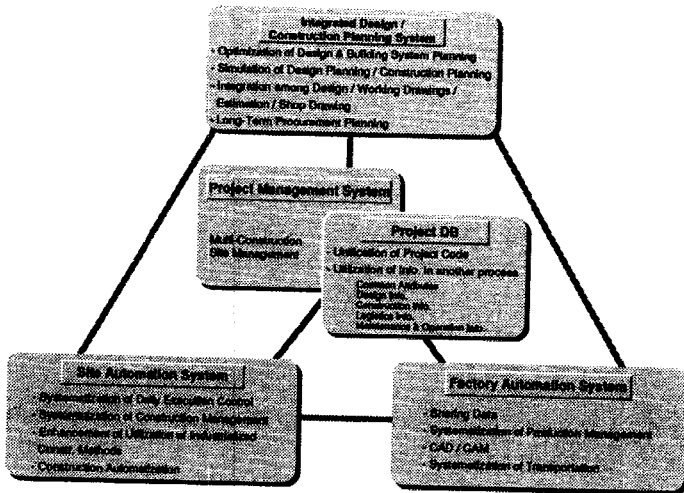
Integrated Design / Construction Planning System

- Optimization of Design & Building System Planning
- Simulation of Design Planning / Construction Planning
- Integration among Design / Working Drawings / Estimation / Shop Drawing
- Long Term Procurement Planning

Project Management System

Multi-Construction Site Management

Project DB

- Unification of Project Code
- Utilization of Info. in another process

Common Attribute
Design Info.
Construction Info.
Logistics Info.
Maintenance & Operation Info.

Site Automation System

- Systematization of Daily Execution Control
- Systematization of Construction Management
- Enhancement of Utilization of Industrialized Constr. Methods
- Construction Automation

Factory Automation System

- Sharing Data
- Systematization of Production Management
- CAD / CAM
- Systematization of Transportation